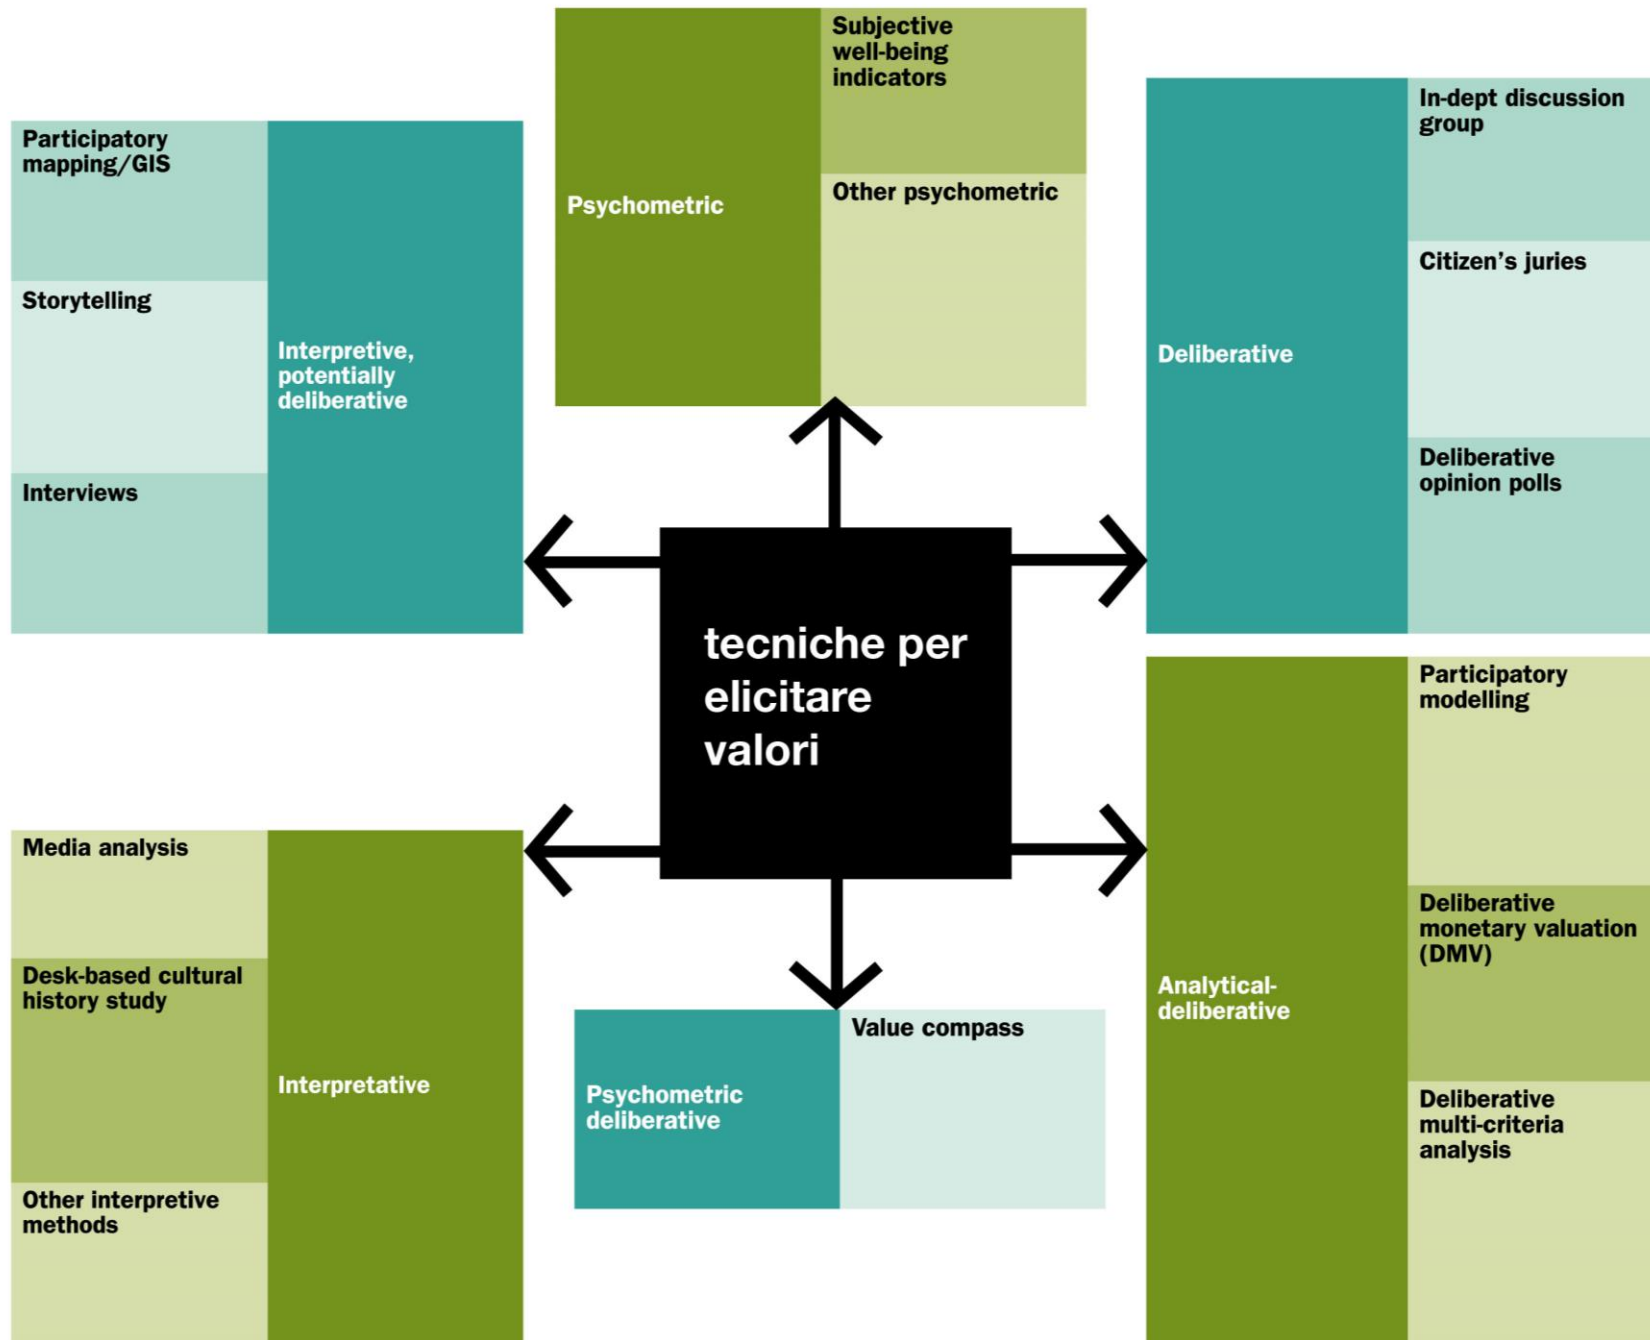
Psychometric

Subjective well-being indicators

Other psychometric

Participatory mapping/GIS

Storytelling

Interviews

Interpretive, potentially deliberative

Deliberative

In-dept discussion group

Citizen's juries

Deliberative opinion polls

tecniche per elicitare valori

Media analysis

Desk-based cultural history study

Other interpretive methods

Interpretative

Psychometric deliberative

Value compass

Analytical-deliberative

Participatory modelling

Deliberative monetary valuation (DMV)

Deliberative multi-criteria analysis